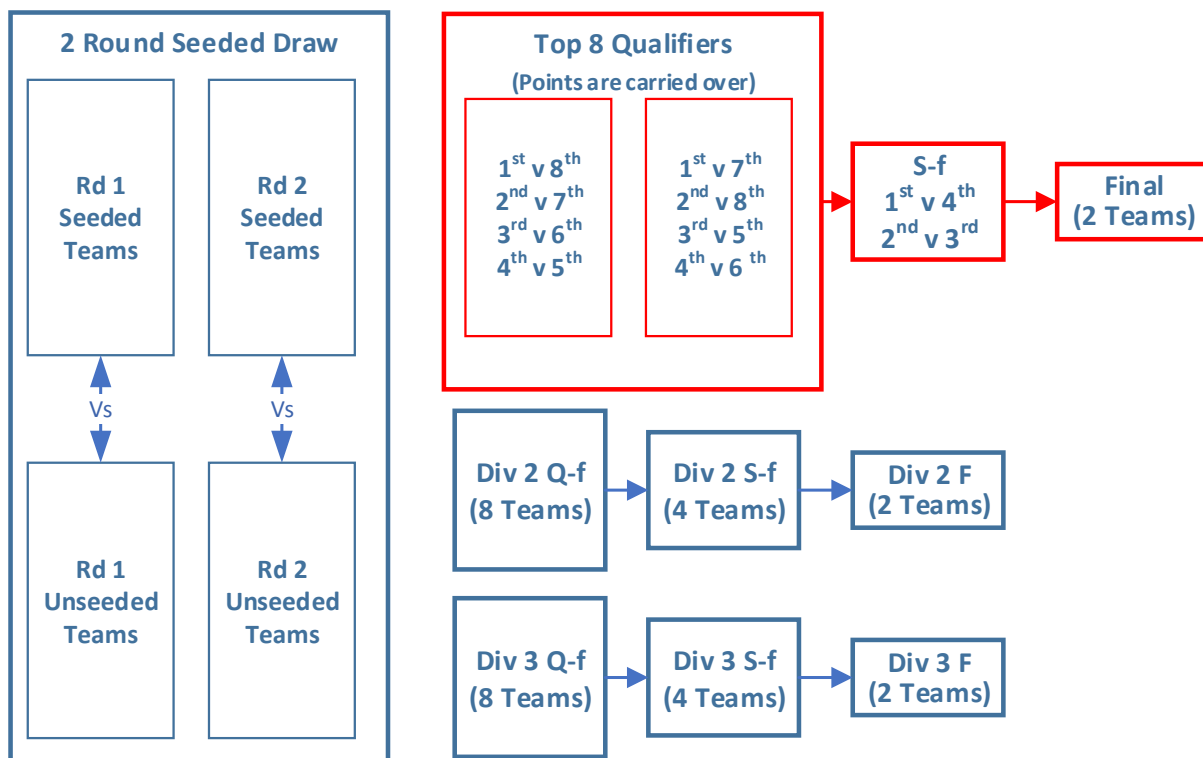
2 Round Seeded Draw

Rd 1 Seeded Teams

Rd 2 Seeded Teams

Vs

Vs

Rd 1 Unseeded Teams

Rd 2 Unseeded Teams

Top 8 Qualifiers
(Points are carried over)

$1^{st}$ v $8^{th}$
$2^{nd}$ v $7^{th}$
$3^{rd}$ v $6^{th}$
$4^{th}$ v $5^{th}$

$1^{st}$ v $7^{th}$
$2^{nd}$ v $8^{th}$
$3^{rd}$ v $5^{th}$
$4^{th}$ v $6^{th}$

S-f
$1^{st}$ v $4^{th}$
$2^{nd}$ v $3^{rd}$

Final
(2 Teams)

Div 2 Q-f
(8 Teams)

Div 2 S-f
(4 Teams)

Div 2 F
(2 Teams)

Div 3 Q-f
(8 Teams)

Div 3 S-f
(4 Teams)

Div 3 F
(2 Teams)